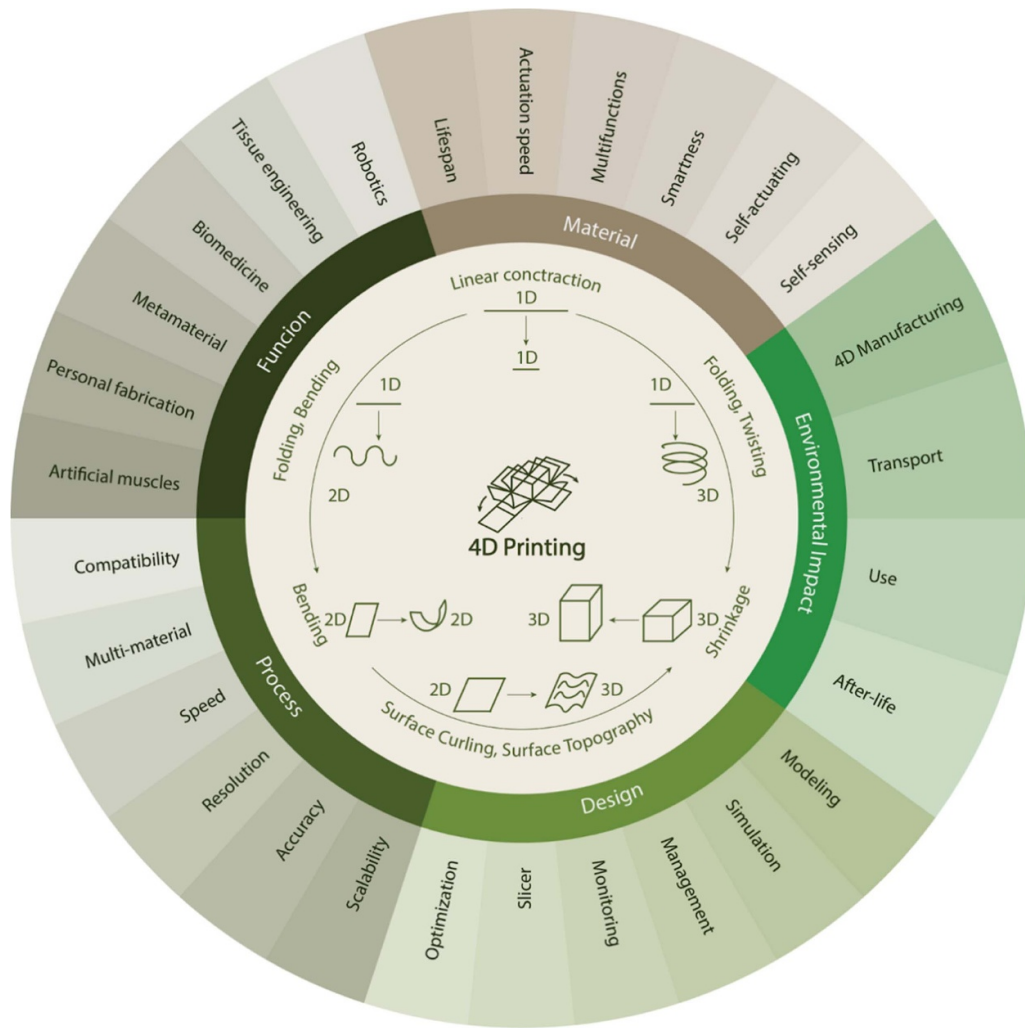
Robotics
Lifespan
Actuation speed
Multifunctions
Smartness
Self-actuating
Self-sensing
Tissue engineering
Biomedicine
Metamaterial
Personal fabrication
Artificial muscles

Material
Funcion

Linear concraction
1D
1D
Folding, Bending
1D
2D
Folding, Twisting
1D
3D
4D Printing
Bending
2D
2D
3D
3D
Shrinkage
2D
3D
Surface Curling, Surface Topography

Environmental Impact
4D Manufacturing
Transport
Use
After-life

Process
Compatibility
Multi-material
Speed
Resolution
Accuracy
Scalability

Design
Optimization
Slicer
Monitoring
Management
Simulation
Modeling